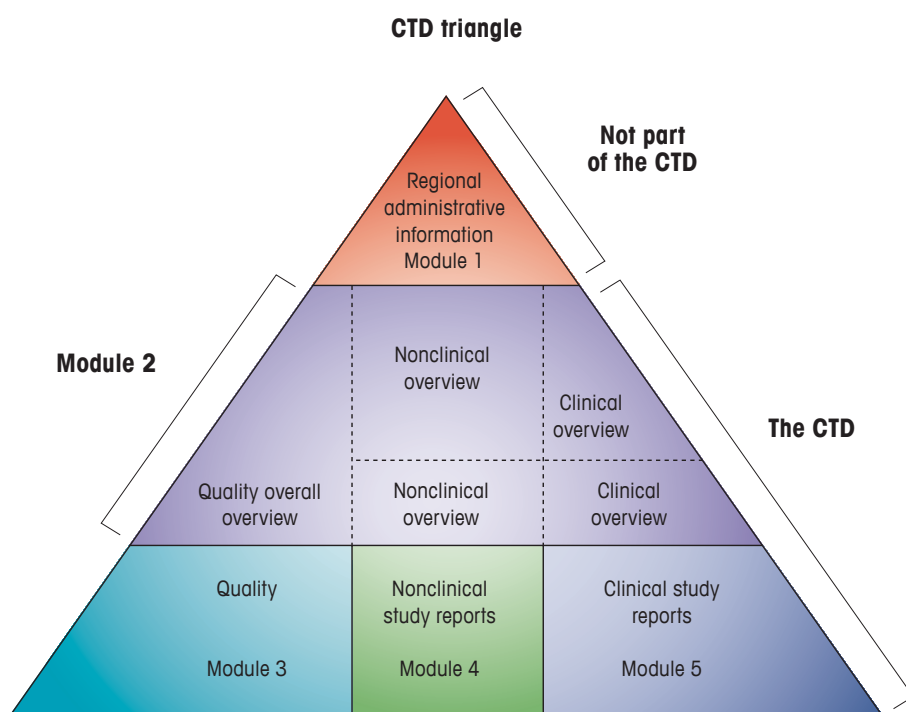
CTD triangle

Not part of the CTD

Regional administrative information Module 1

Module 2

Nonclinical overview

Clinical overview

The CTD

Quality overall overview

Nonclinical overview

Clinical overview

Quality

Module 3

Nonclinical study reports

Module 4

Clinical study reports

Module 5